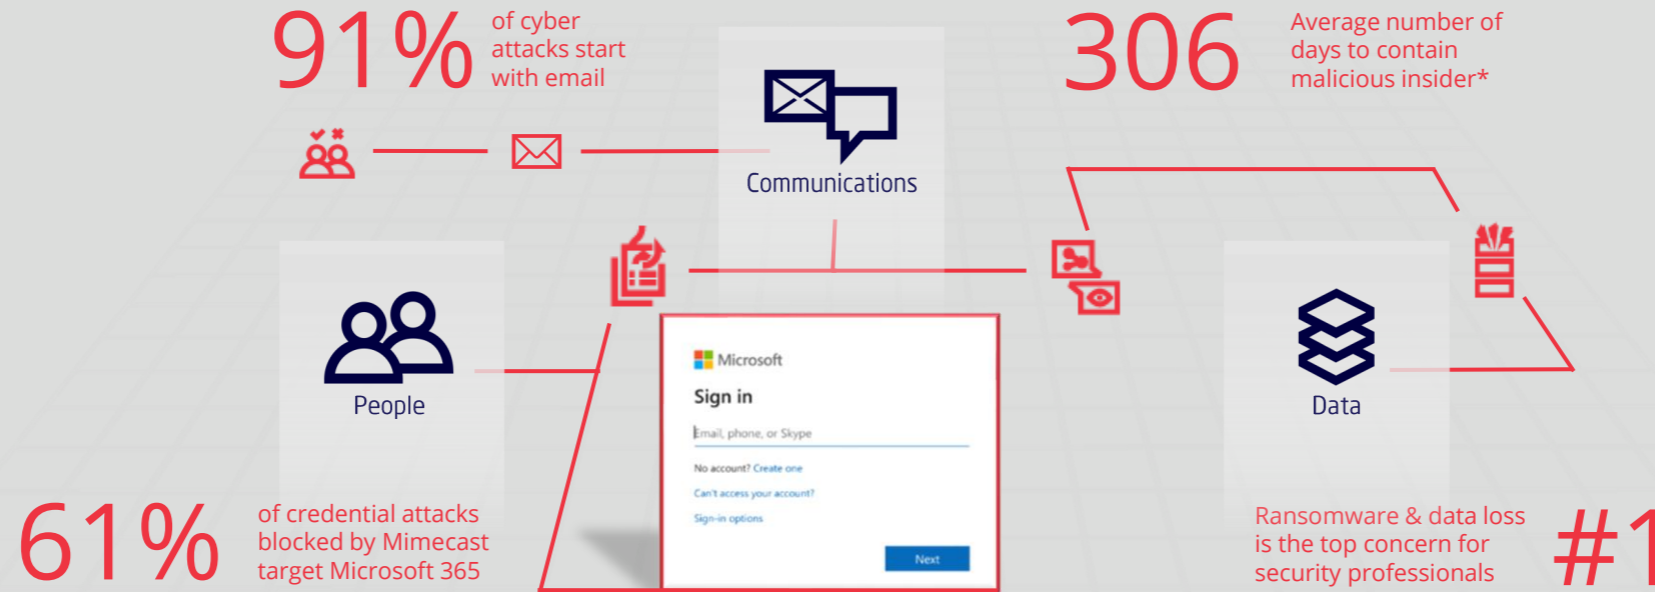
91% of cyber attacks start with email

306 Average number of days to contain malicious insider*

Communications

People

Microsoft

Sign in

Email, phone, or Skype

No account? Create one

Can't access your account?

Sign-in options

Next

Data

61% of credential attacks blocked by Mimecast target Microsoft 365

Ransomware & data loss is the top concern for security professionals

#1